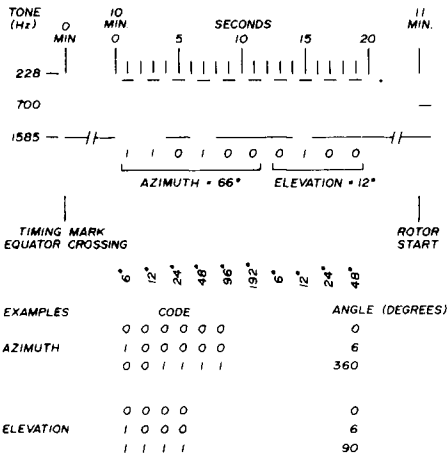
TONE (Hz)

0 MIN

10 MIN.

SECONDS

11 MIN.

0 5 10 15 20

228

700

1585

1 1 0 1 0 0 0 1 0 0

AZIMUTH = 66°

ELEVATION = 12°

TIMING MARK EQUATOR CROSSING

ROTOR START

6° 12° 24° 48° 96° 192° 6° 12° 24° 48°

EXAMPLES

CODE

ANGLE (DEGREES)

| | CODE | ANGLE (DEGREES) |
|---|---|---|
| AZIMUTH | 0 0 0 0 0 0 | 0 |
| | 1 0 0 0 0 0 | 6 |
| | 0 0 1 1 1 1 | 360 |
| ELEVATION | 0 0 0 0 | 0 |
| | 1 0 0 0 | 6 |
| | 1 1 1 1 | 90 |